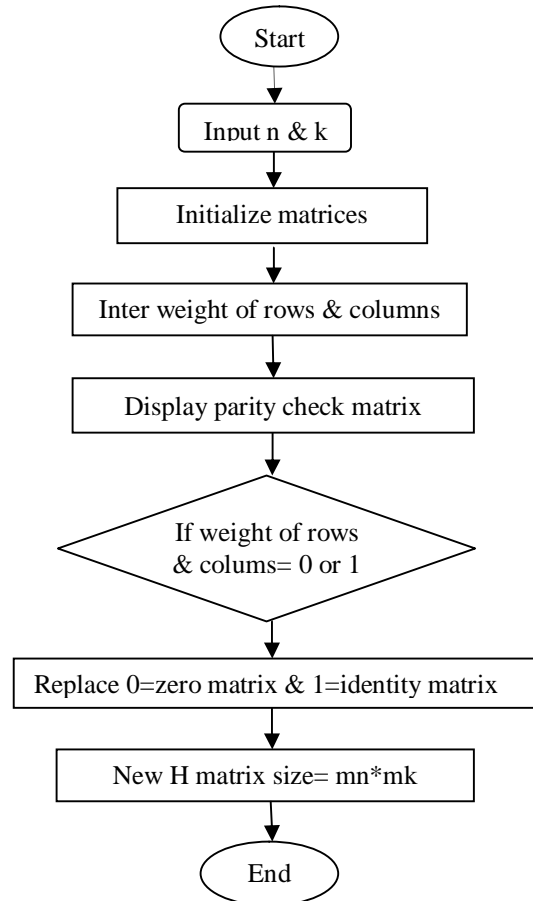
Start

Input n & k

Initialize matrices

Inter weight of rows & columns

Display parity check matrix

If weight of rows & colums= 0 or 1

Replace 0=zero matrix & 1=identity matrix

New H matrix size= mn*mk

End